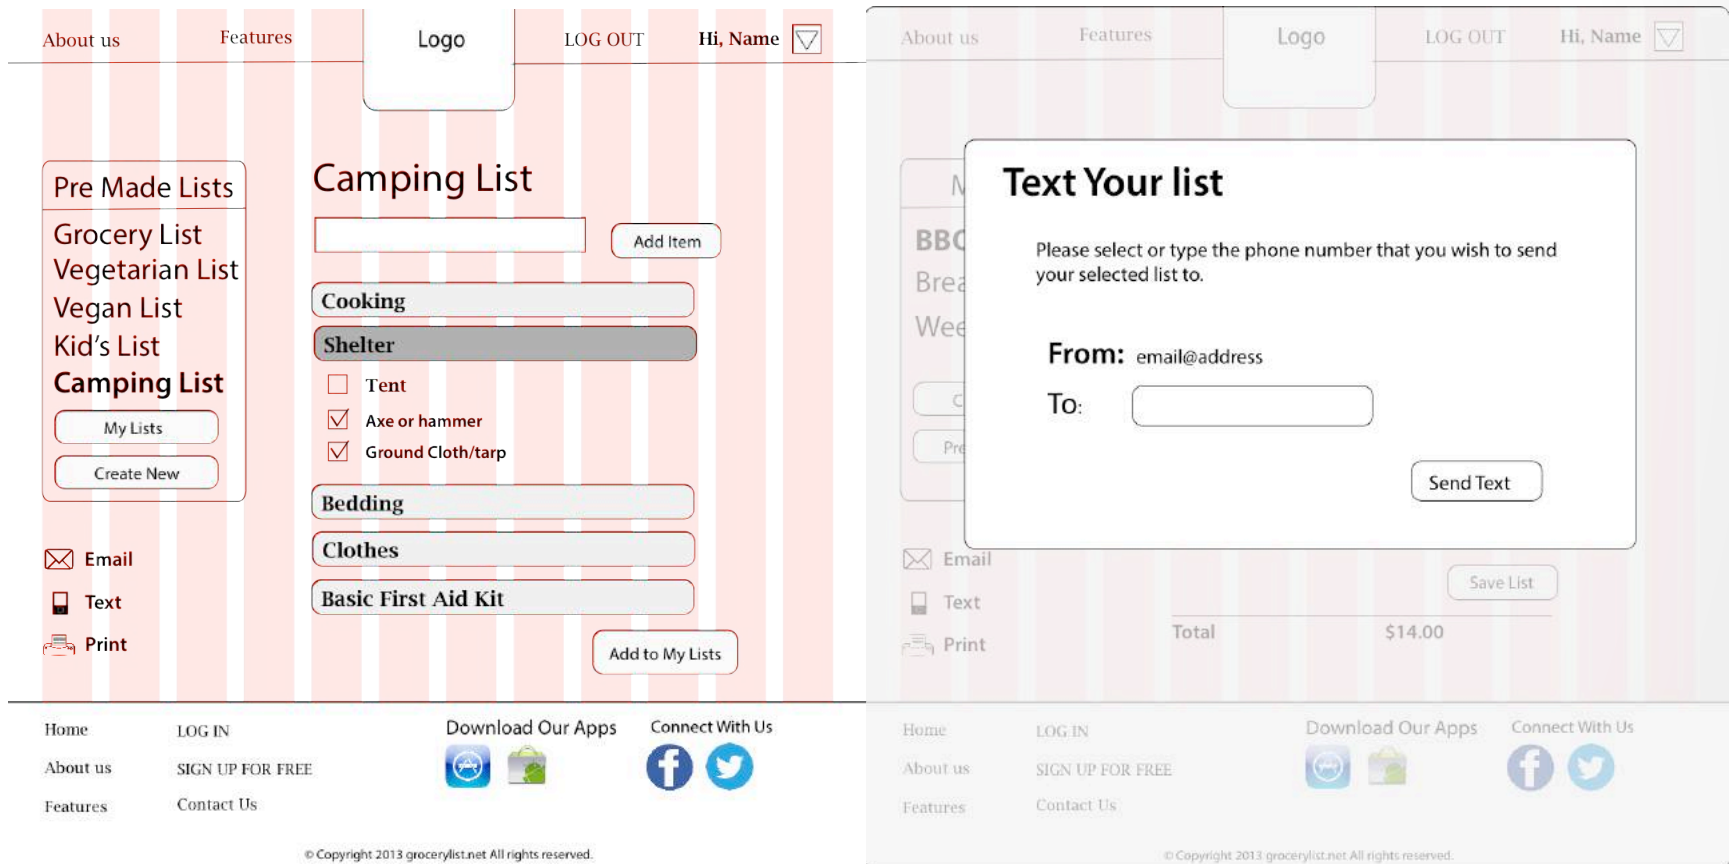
About us Features Logo LOG OUT Hi, Name

Pre Made Lists

Grocery List
Vegetarian List
Vegan List
Kid's List
Camping List

My Lists

Create New

Email
Text
Print

Camping List

Add Item

Cooking

Shelter

Tent
Axe or hammer
Ground Cloth/tarp

Bedding

Clothes

Basic First Aid Kit

Add to My Lists

Home
About us
Features

LOG IN
SIGN UP FOR FREE
Contact Us

Download Our Apps

Connect With Us

© Copyright 2013 grocerylist.net All rights reserved.

About us Features Logo LOG OUT Hi, Name

M

BBC
Brea
Wee

C

Pre

Text Your list

Please select or type the phone number that you wish to send your selected list to.

From: email@address

To:

Send Text

Email
Text
Print

Save List

Total $14.00

Home
About us
Features

LOG IN
SIGN UP FOR FREE
Contact Us

Download Our Apps

Connect With Us

© Copyright 2013 grocerylist.net All rights reserved.